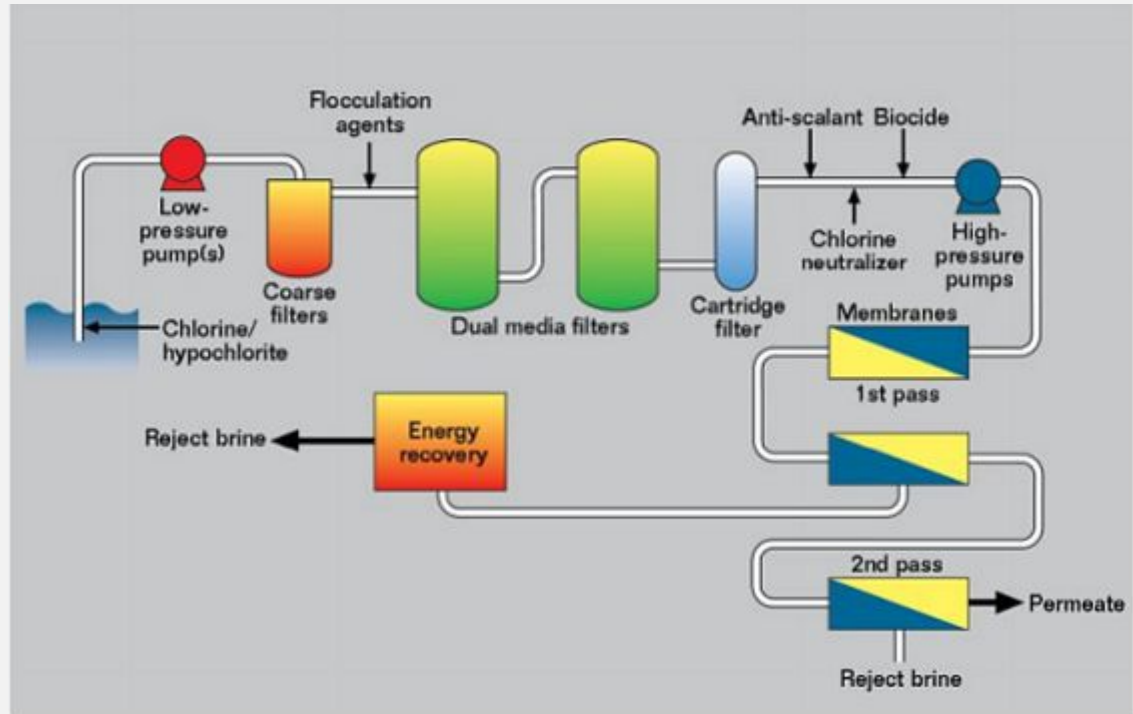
Flocculation agents

Anti-scalant

Biocide

Low-pressure pump(s)

Coarse filters

Dual media filters

Cartridge filter

Chlorine neutralizer

High-pressure pumps

Chlorine/ hypochlorite

Membranes

1st pass

Reject brine

Energy recovery

2nd pass

Permeate

Reject brine